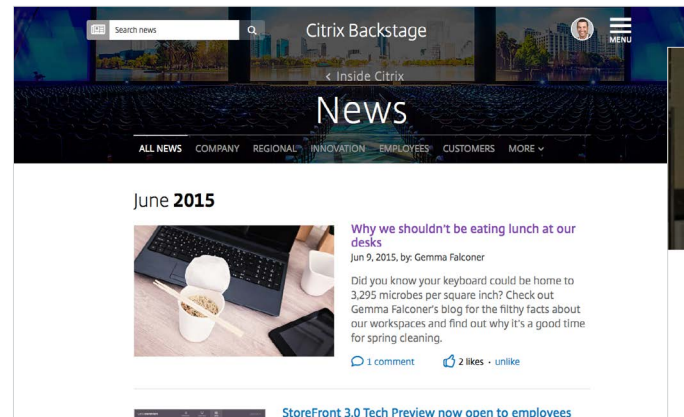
Search news

Citrix Backstage

MENU

< Inside Citrix

News

ALL NEWS COMPANY REGIONAL INNOVATION EMPLOYEES CUSTOMERS MORE

June **2015**

Why we shouldn't be eating lunch at our desks

Jun 9, 2015, by: Gemma Falconer

Did you know your keyboard could be home to 3,295 microbes per square inch? Check out Gemma Falconer's blog for the filthy facts about our workspaces and find out why it's a good time for spring cleaning.

1 comment 2 likes · unlike

StoreFront 3.0 Tech Preview now open to employees